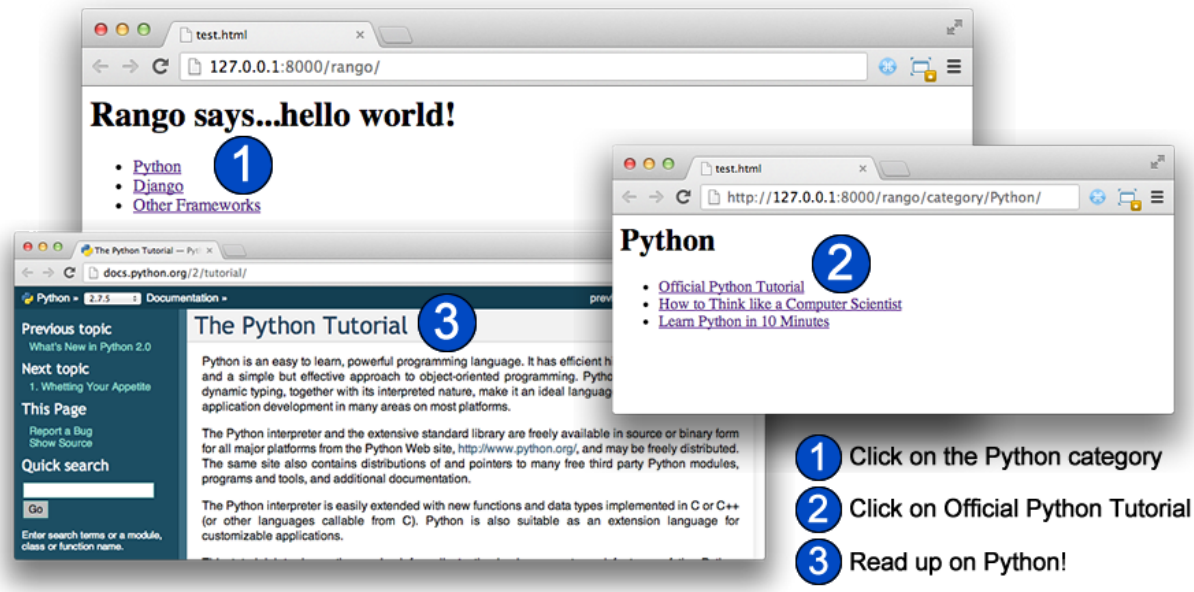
test.html
127.0.0.1:8000/rango/

Rango says...hello world!

1

- Python
- Django
- Other Frameworks

test.html
http://127.0.0.1:8000/rango/category/Python/

Python

2

- Official Python Tutorial
- How to Think like a Computer Scientist
- Learn Python in 10 Minutes

The Python Tutorial — Py
docs.python.org/2/tutorial/

Python » 2.7.5 Documentation »
previ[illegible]

Previous topic
What's New in Python 2.0
Next topic
1. Whetting Your Appetite
This Page
Report a Bug
Show Source
Quick search
Go
Enter search terms or a module, class or function name.

The Python Tutorial

3

Python is an easy to learn, powerful programming language. It has efficient h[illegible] and a simple but effective approach to object-oriented programming. Pytho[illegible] dynamic typing, together with its interpreted nature, make it an ideal languag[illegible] application development in many areas on most platforms.

The Python interpreter and the extensive standard library are freely available in source or binary form for all major platforms from the Python Web site, http://www.python.org/, and may be freely distributed. The same site also contains distributions of and pointers to many free third party Python modules, programs and tools, and additional documentation.

The Python interpreter is easily extended with new functions and data types implemented in C or C++ (or other languages callable from C). Python is also suitable as an extension language for customizable applications.

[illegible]

1 Click on the Python category
2 Click on Official Python Tutorial
3 Read up on Python!